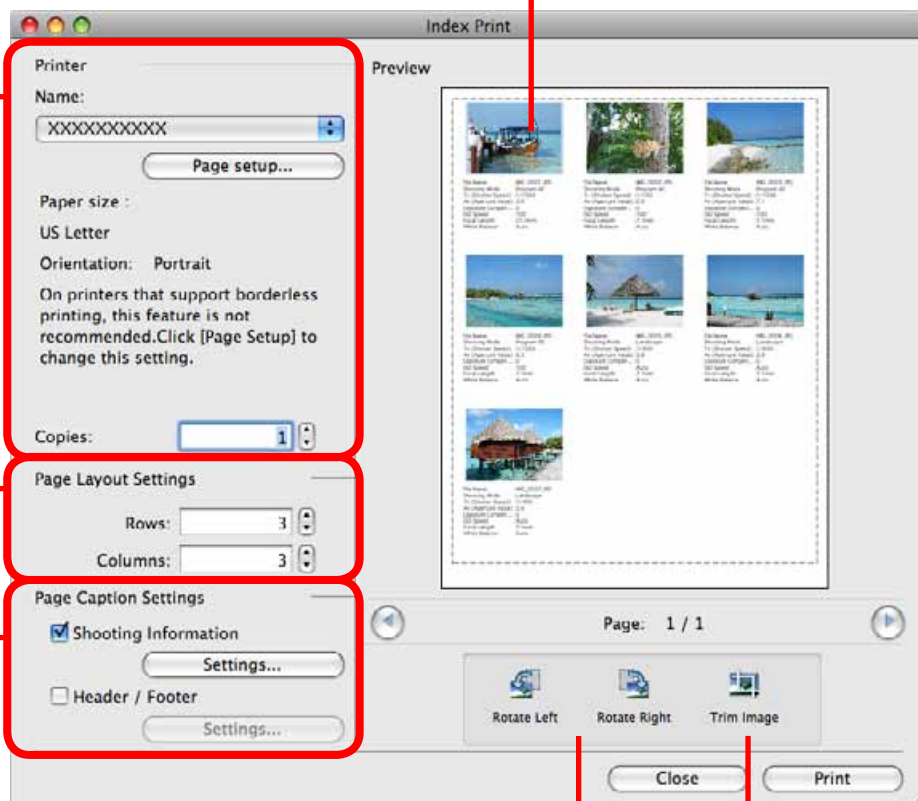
Index Print

Printer

Name:

XXXXXXXXXX

Page setup...

Paper size :

US Letter

Orientation: Portrait

On printers that support borderless printing, this feature is not recommended.Click [Page Setup] to change this setting.

Copies: 1

Page Layout Settings

Rows: 3

Columns: 3

Page Caption Settings

Shooting Information

Settings...

Header / Footer

Settings...

Preview

Page: 1 / 1

Rotate Left

Rotate Right

Trim Image

Close

Print